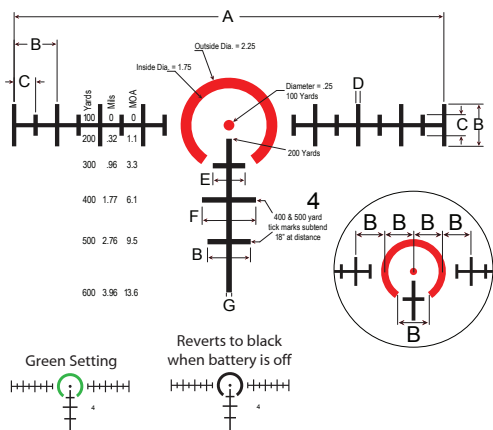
A

B

C

Outside Dia. = 2.25

Inside Dia. = 1.75

Diameter = .25
100 Yards

D

C B

200 Yards

| Yards | Mils | MOA |
|---|---|---|
| 100 | 0 | 0 |
| 200 | .32 | 1.1 |
| 300 | .96 | 3.3 |
| 400 | 1.77 | 6.1 |
| 500 | 2.76 | 9.5 |
| 600 | 3.96 | 13.6 |

E

F

4

400 & 500 yard tick marks subtend 18" at distance

B

G

B B B B

B

Green Setting

4

Reverts to black when battery is off

4